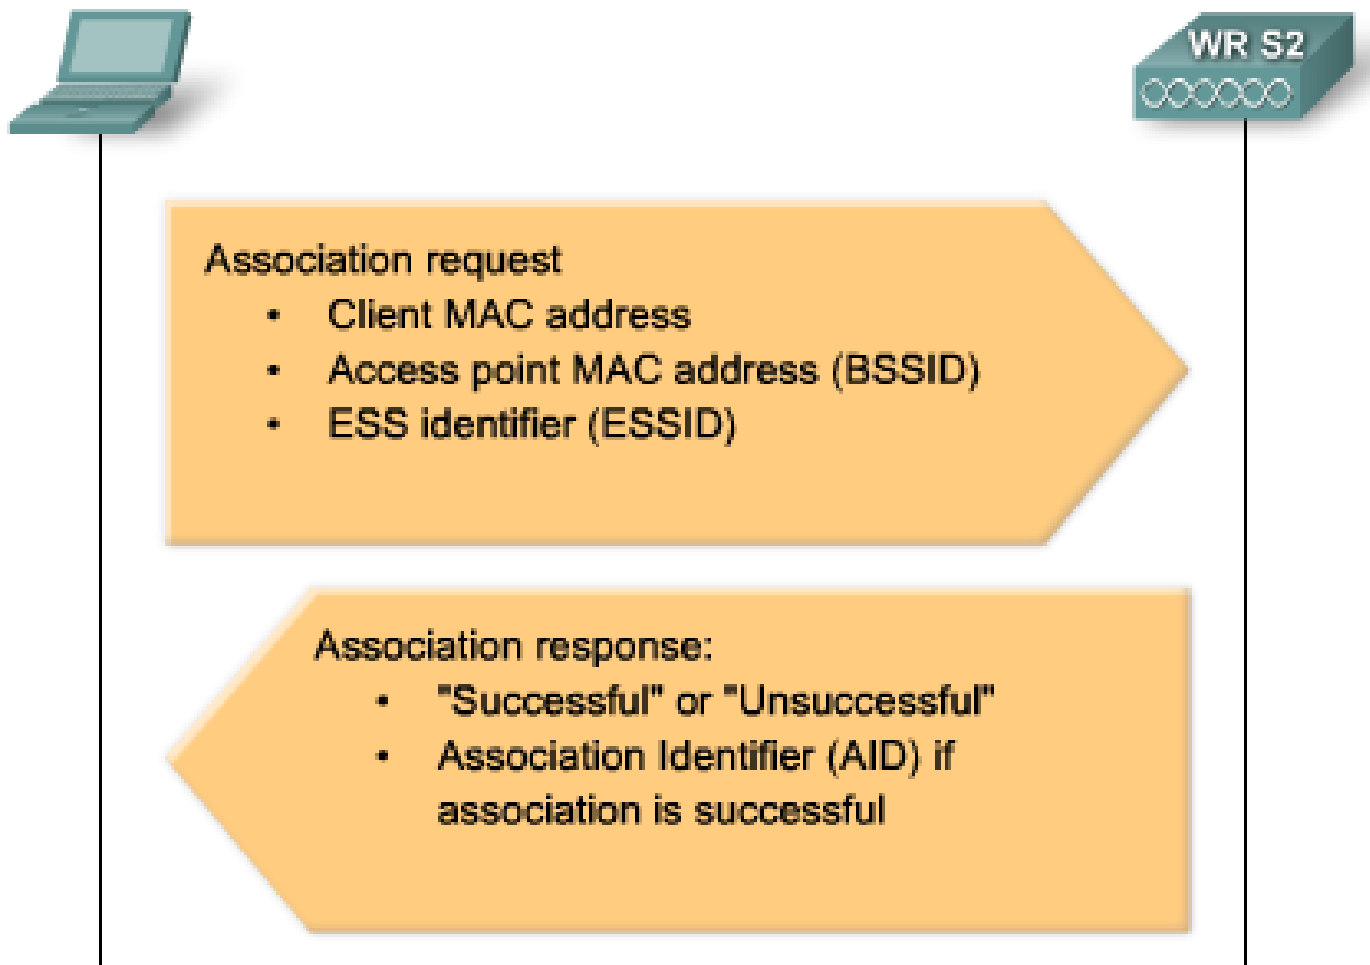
WR S2

Association request
- Client MAC address
- Access point MAC address (BSSID)
- ESS identifier (ESSID)

Association response:
- "Successful" or "Unsuccessful"
- Association Identifier (AID) if association is successful